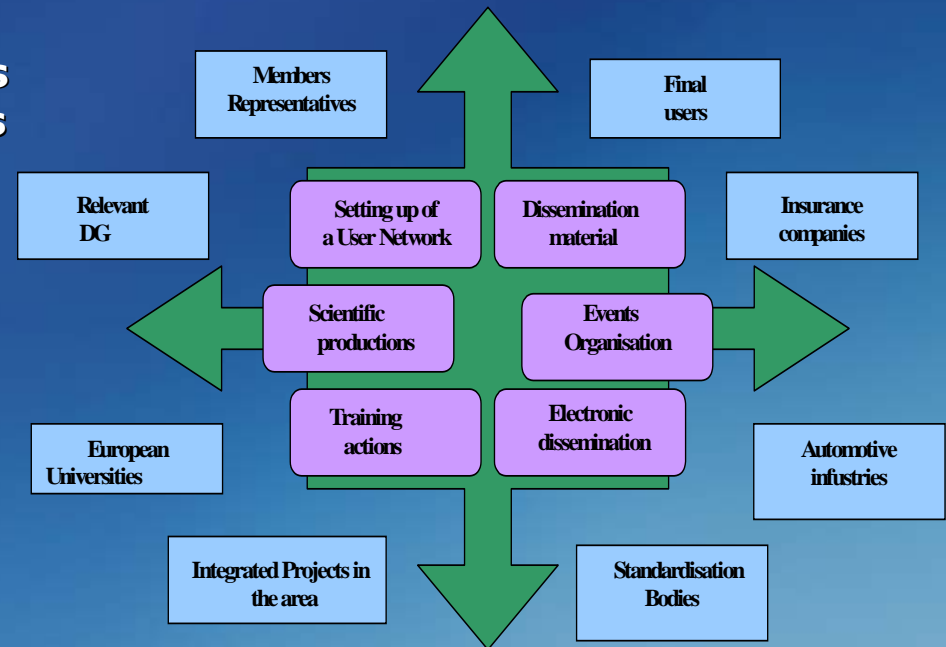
s
s

Members Representatives

Final users

Relevant DG

Setting up of a User Network

Dissemination material

Insurance companies

Scientific productions

Events Organisation

Training actions

Electronic dissemination

European Universities

Automotive infustries

Integrated Projects in the area

Standardisation Bodies